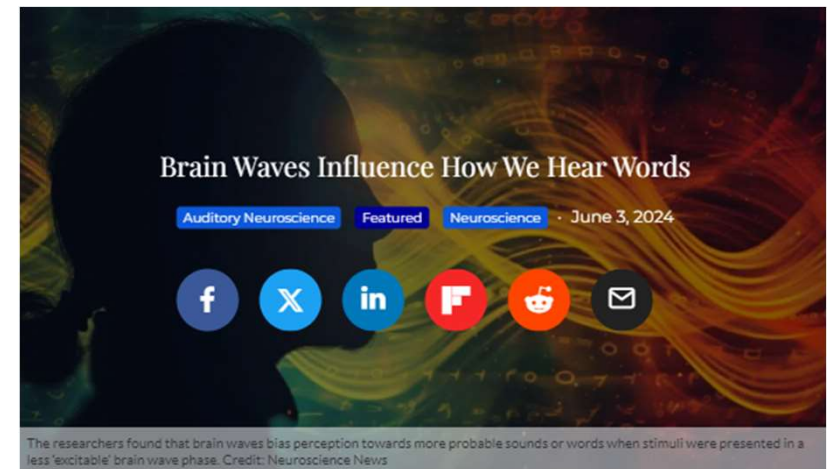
Brain Waves Influence How We Hear Words

Auditory Neuroscience Featured Neuroscience · June 3, 2024

The researchers found that brain waves bias perception towards more probable sounds or words when stimuli were presented in a less 'excitable' brain wave phase. Credit: Neuroscience News